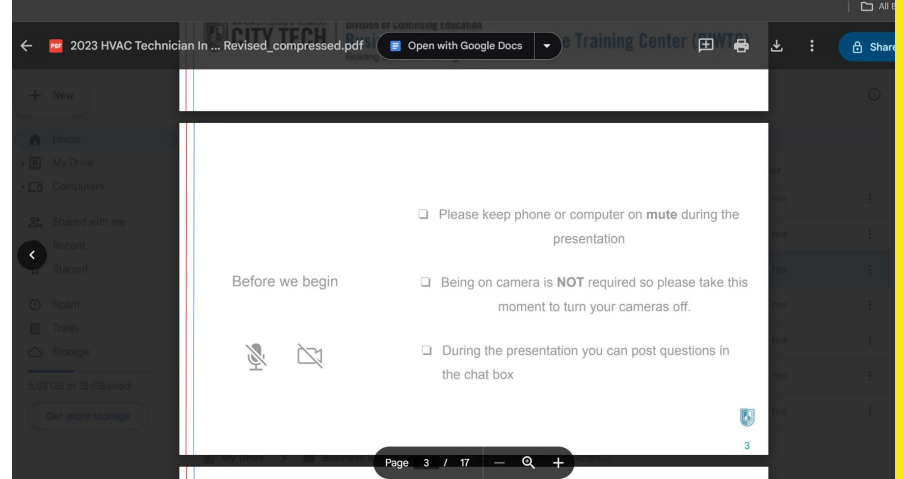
All

2023 HVAC Technician In ... Revised_compressed.pdf

Open with Google Docs

Share

CITY TECH Division of Continuing Education

e Training Center (WTC)

New

Home

My Drive

Computers

Shared with me

Recent

Starred

Spam

Trash

Storage

5.53 GB of 15 GB used

Get more storage

Before we begin

❑ Please keep phone or computer on **mute** during the presentation

❑ Being on camera is **NOT** required so please take this moment to turn your cameras off.

❑ During the presentation you can post questions in the chat box

3

Page 3 / 17

My Drive